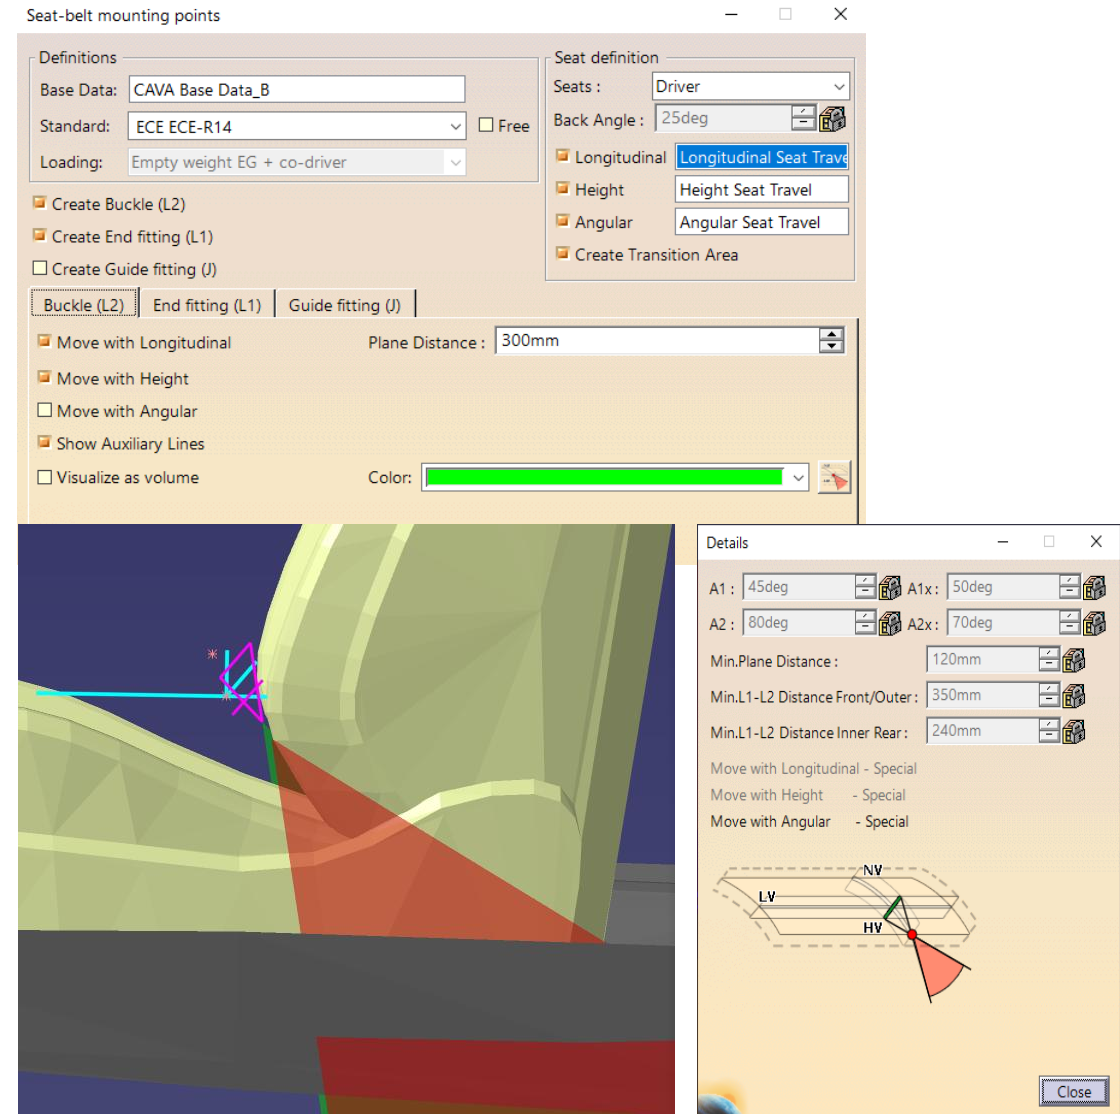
Seat-belt mounting points

Definitions
Base Data: CAVA Base Data_B
Standard: ECE ECE-R14
Free
Loading: Empty weight EG + co-driver

Seat definition
Seats : Driver
Back Angle : 25deg
Longitudinal Longitudinal Seat Trave
Height Height Seat Travel
Angular Angular Seat Travel
Create Transition Area

Create Buckle (L2)
Create End fitting (L1)
Create Guide fitting (J)

Buckle (L2) End fitting (L1) Guide fitting (J)

Move with Longitudinal
Plane Distance : 300mm
Move with Height
Move with Angular
Show Auxiliary Lines
Visualize as volume
Color:

Details
A1 : 45deg A1x : 50deg
A2 : 80deg A2x : 70deg
Min.Plane Distance : 120mm
Min.L1-L2 Distance Front/Outer : 350mm
Min.L1-L2 Distance Inner Rear : 240mm
Move with Longitudinal - Special
Move with Height - Special
Move with Angular - Special
NV
LV
HV
Close